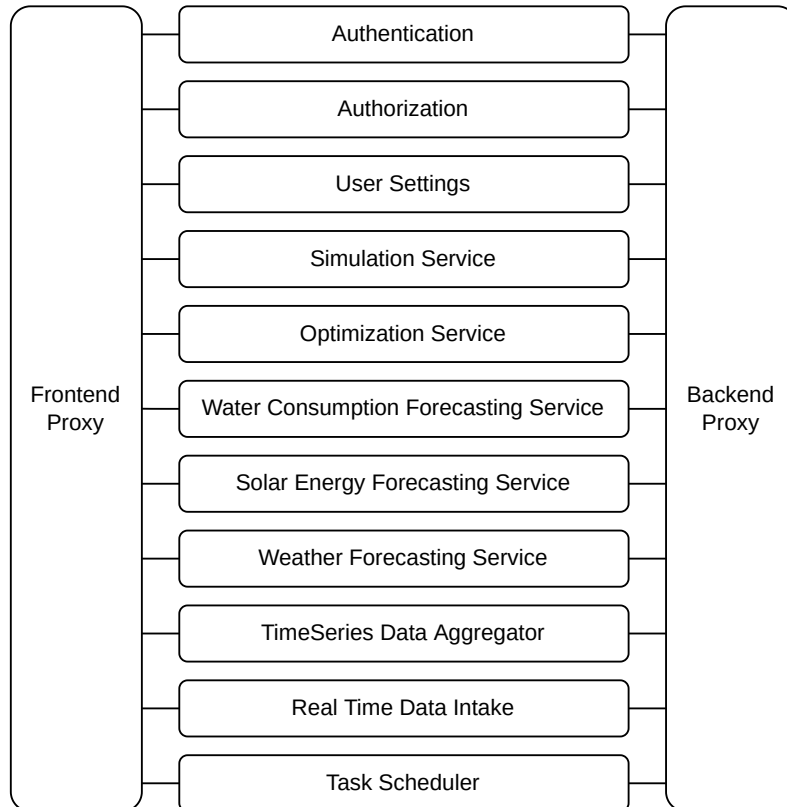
Frontend Proxy

Authentication

Authorization

User Settings

Simulation Service

Optimization Service

Water Consumption Forecasting Service

Solar Energy Forecasting Service

Weather Forecasting Service

TimeSeries Data Aggregator

Real Time Data Intake

Task Scheduler

Backend Proxy